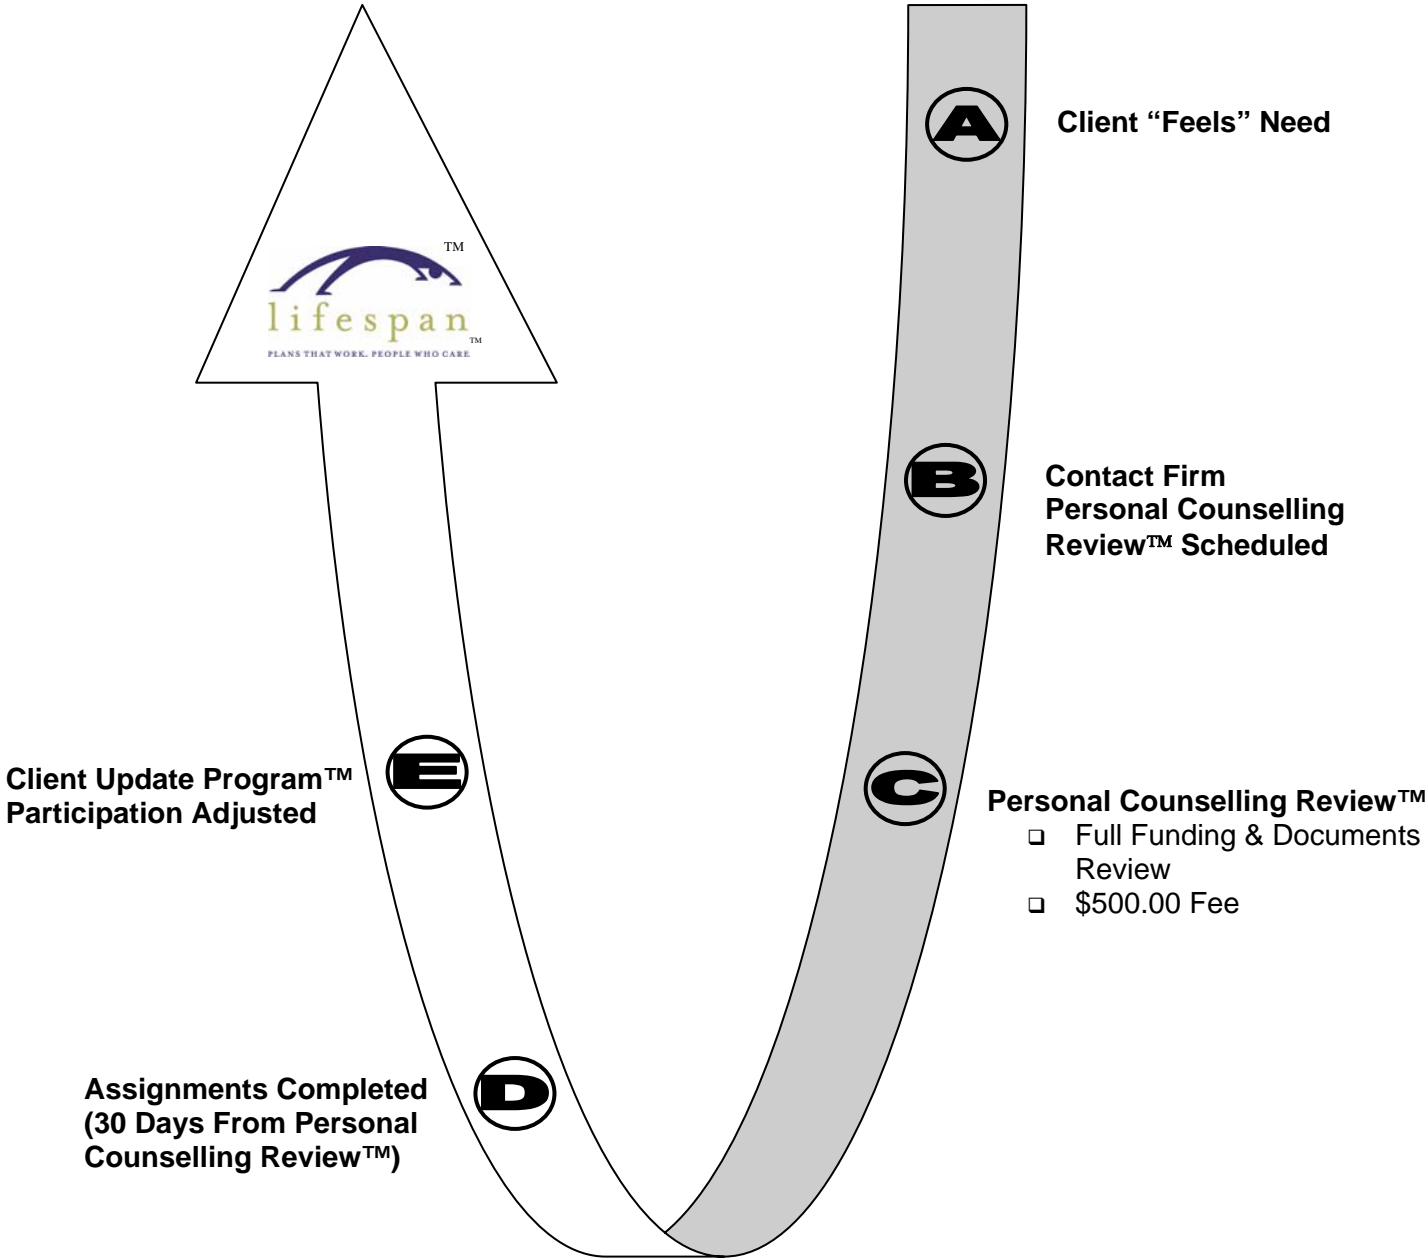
™
lifespan
™
PLANS THAT WORK. PEOPLE WHO CARE.

A Client "Feels" Need

B Contact Firm
Personal Counselling Review™ Scheduled

C Personal Counselling Review™
❑ Full Funding & Documents Review
❑ \$500.00 Fee

D Assignments Completed (30 Days From Personal Counselling Review™)

E Client Update Program™ Participation Adjusted